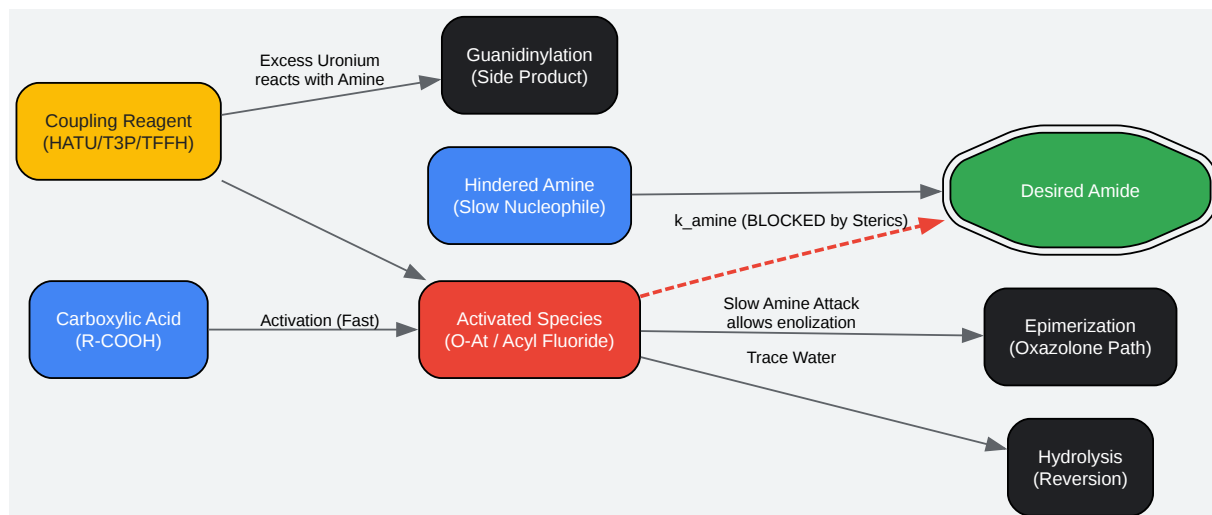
Coupling Reagent
(HATU/T3P/TFFH)

Excess Uronium
reacts with Amine

Guanidinylation
(Side Product)

Hindered Amine
(Slow Nucleophile)

Desired Amide

k_amine (BLOCKED by Sterics)

Carboxylic Acid
(R-COOH)

Activation (Fast)

Activated Species
(O-At / Acyl Fluoride)

Slow Amine Attack
allows enolization

Epimerization
(Oxazolone Path)

Trace Water

Hydrolysis
(Reversion)